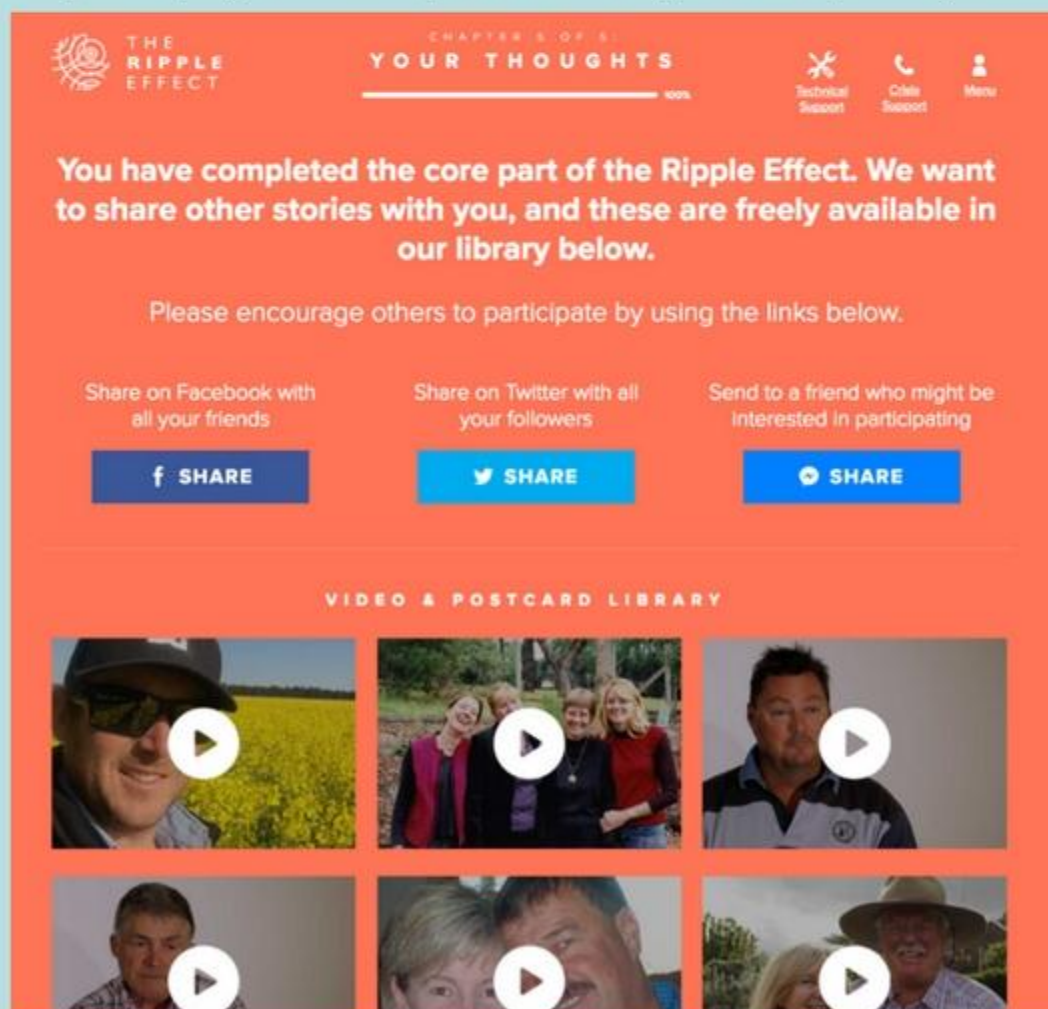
THE RIPPLE EFFECT

CHAPTER 5 OF 5:
YOUR THOUGHTS
100%

Technical Support
Crisis Support
Menu

You have completed the core part of the Ripple Effect. We want to share other stories with you, and these are freely available in our library below.

Please encourage others to participate by using the links below.

Share on Facebook with all your friends

SHARE

Share on Twitter with all your followers

SHARE

Send to a friend who might be interested in participating

SHARE

VIDEO & POSTCARD LIBRARY